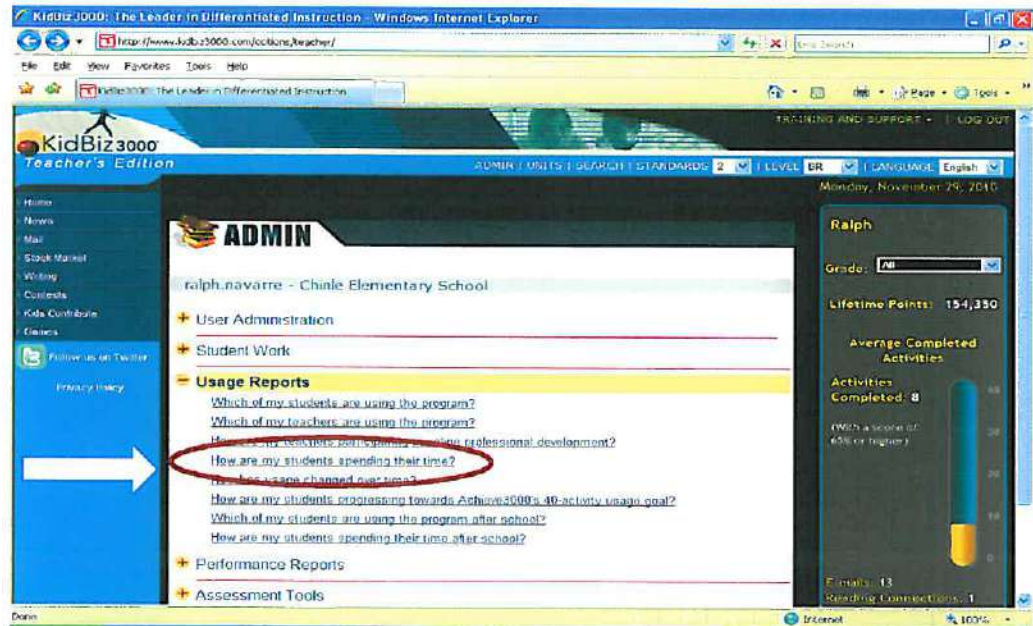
KidBiz3000: The Leader in Differentiated Instruction - Windows Internet Explorer

http://www.kidbiz3000.com/editions/teacher/

Live Search

File Edit View Favorites Tools Help

KidBiz3000: The Leader in Differentiated Instruction

Page Tools

KidBiz3000
Teacher's Edition

TRAINING AND SUPPORT | LOG OUT

ADMIN | UNITS | SEARCH | STANDARDS 2 | LEVEL BR | LANGUAGE English

Monday, November 29, 2010

Home
News
Mail
Stock Market
Writing
Contests
Kids Contribute
Games

Follow us on Twitter

Privacy Policy

ADMIN

ralph.navarre - Chinle Elementary School

+ User Administration

+ Student Work

− Usage Reports

Which of my students are using the program?
Which of my teachers are using the program?
How are my teachers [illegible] professional development?
How are my students spending their time?
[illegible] usage changed over time?
How are my students progressing towards Achieve3000's 40-activity usage goal?
Which of my students are using the program after school?
How are my students spending their time after school?

+ Performance Reports

+ Assessment Tools

Ralph

Grade: All

Lifetime Points: 154,350

Average Completed Activities

Activities Completed: 8

(With a score of 65% or higher)

E-mails: 13
Reading Connections: 1

Done

Internet

100%